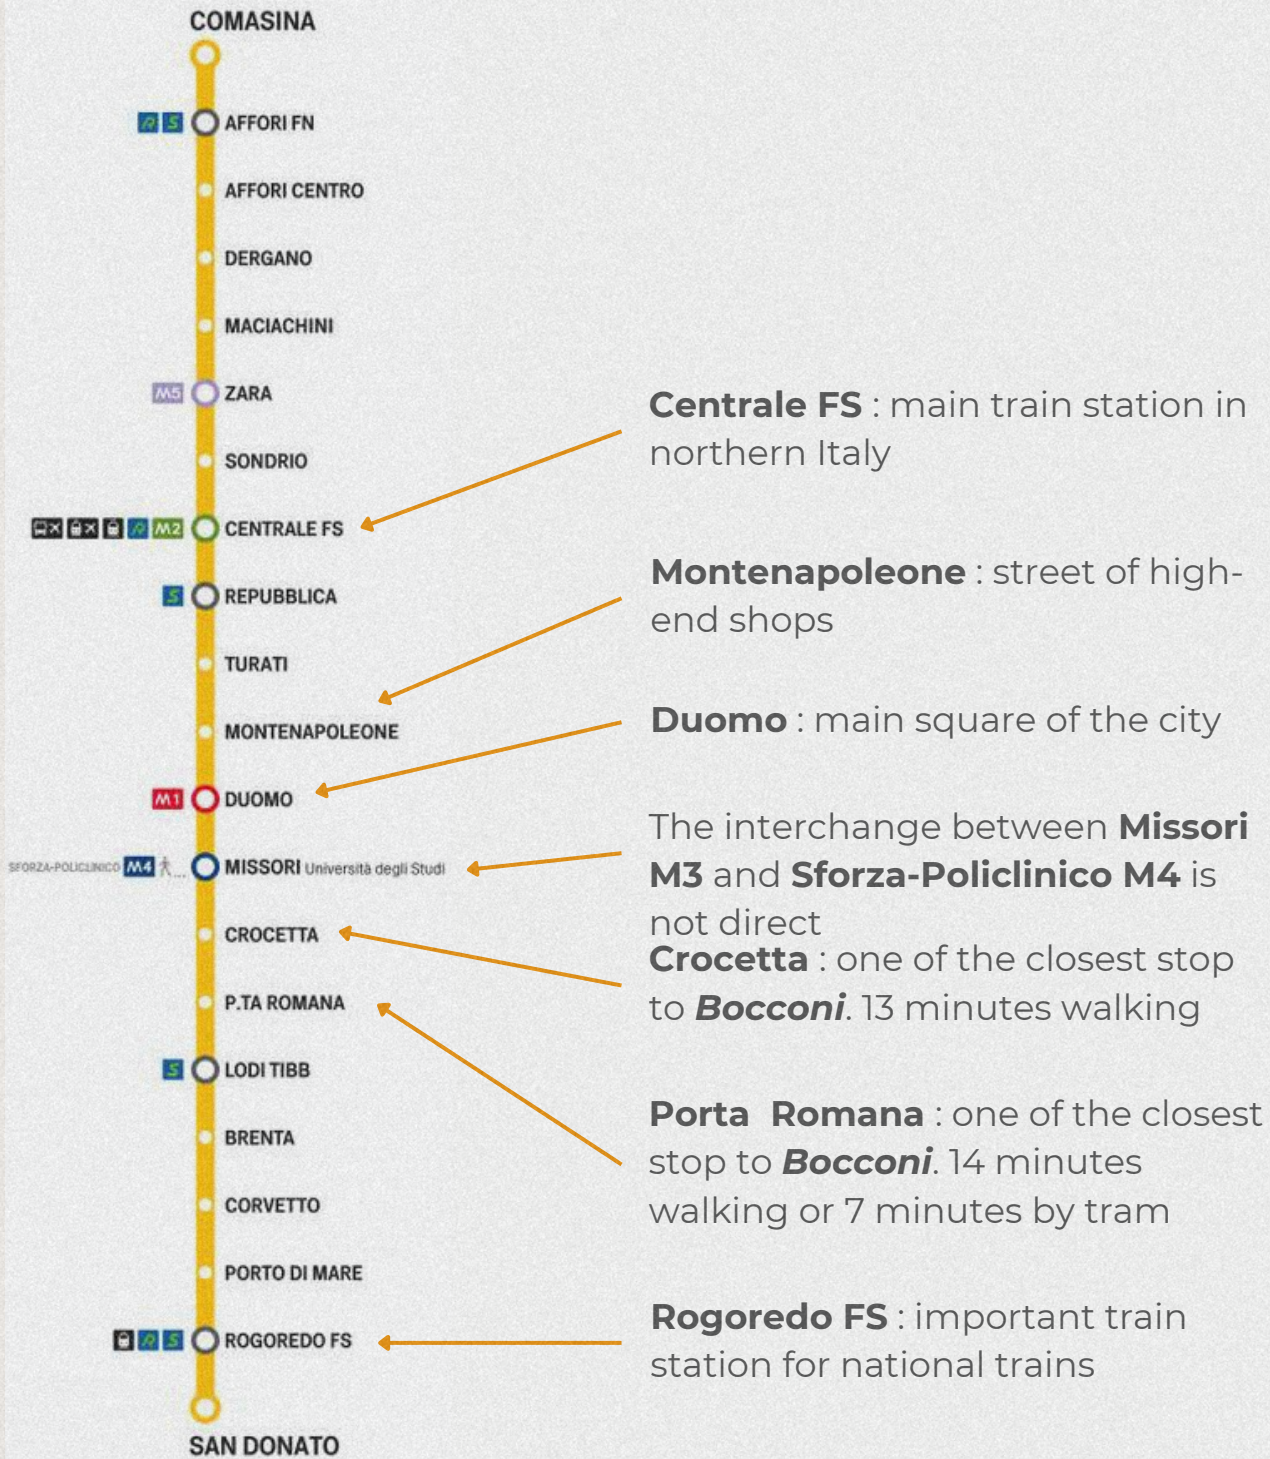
COMASINA

S AFFORI FN

AFFORI CENTRO

DERGANO

MACIACHINI

M5 ZARA

SONDRIO

M2 CENTRALE FS

S REPUBBLICA

TURATI

MONTENAPOLEONE

M1 DUOMO

SFORZA-POLICLINICO M4 MISSORI Università degli Studi

CROCETTA

P.TA ROMANA

S LODI TIBB

BRENTA

CORVETTO

PORTO DI MARE

S ROGOREDO FS

SAN DONATO

**Centrale FS** : main train station in northern Italy

**Montenapoleone** : street of high-end shops

**Duomo** : main square of the city

The interchange between **Missori M3** and **Sforza-Policlinico M4** is not direct

**Crocetta** : one of the closest stop to ***Bocconi***. 13 minutes walking

**Porta Romana** : one of the closest stop to ***Bocconi***. 14 minutes walking or 7 minutes by tram

**Rogoredo FS** : important train station for national trains